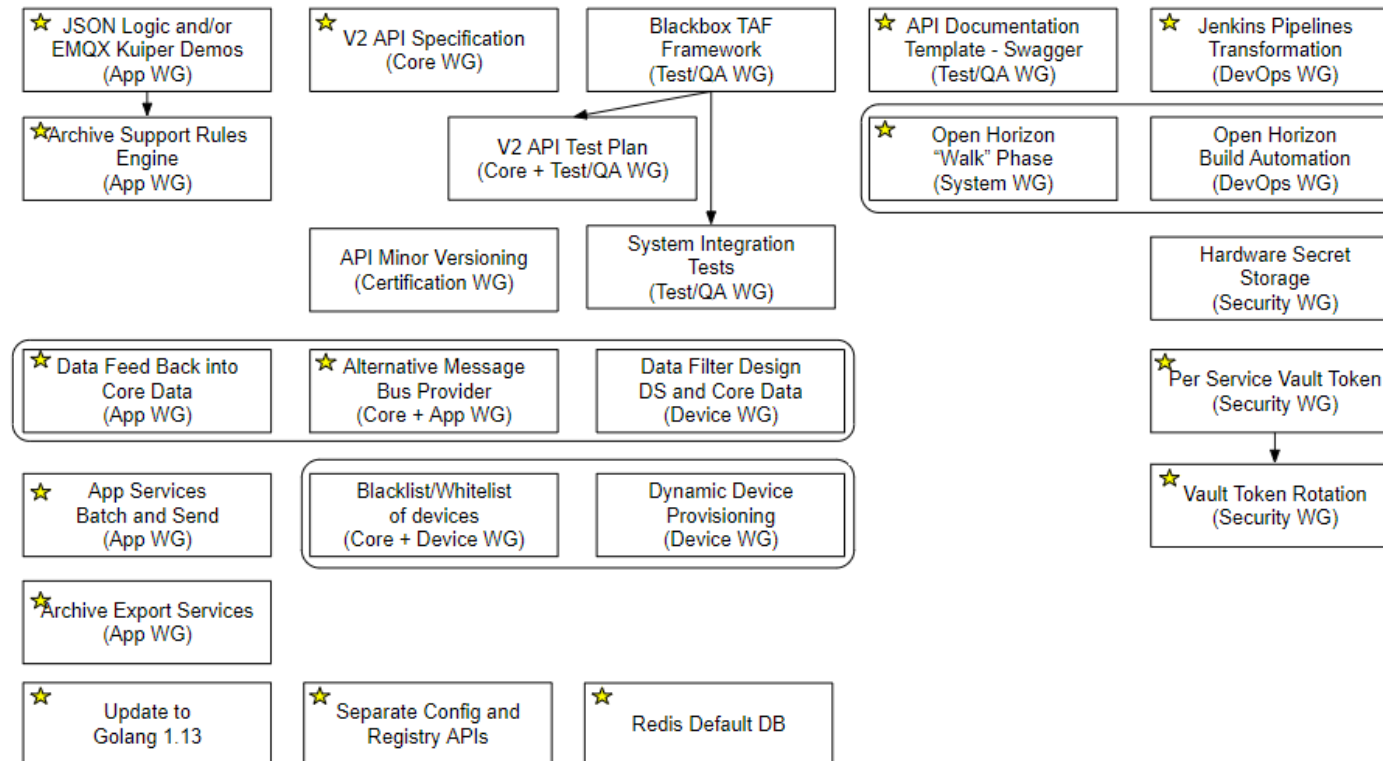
JSON Logic and/or EMQX Kuiper Demos
(App WG)

V2 API Specification
(Core WG)

Blackbox TAF Framework
(Test/QA WG)

API Documentation Template - Swagger
(Test/QA WG)

Jenkins Pipelines Transformation
(DevOps WG)

Archive Support Rules Engine
(App WG)

V2 API Test Plan
(Core + Test/QA WG)

Open Horizon "Walk" Phase
(System WG)

Open Horizon Build Automation
(DevOps WG)

API Minor Versioning
(Certification WG)

System Integration Tests
(Test/QA WG)

Hardware Secret Storage
(Security WG)

Data Feed Back into Core Data
(App WG)

Alternative Message Bus Provider
(Core + App WG)

Data Filter Design DS and Core Data
(Device WG)

Per Service Vault Token
(Security WG)

App Services Batch and Send
(App WG)

Blacklist/Whitelist of devices
(Core + Device WG)

Dynamic Device Provisioning
(Device WG)

Vault Token Rotation
(Security WG)

Archive Export Services
(App WG)

Update to Golang 1.13

Separate Config and Registry APIs

Redis Default DB